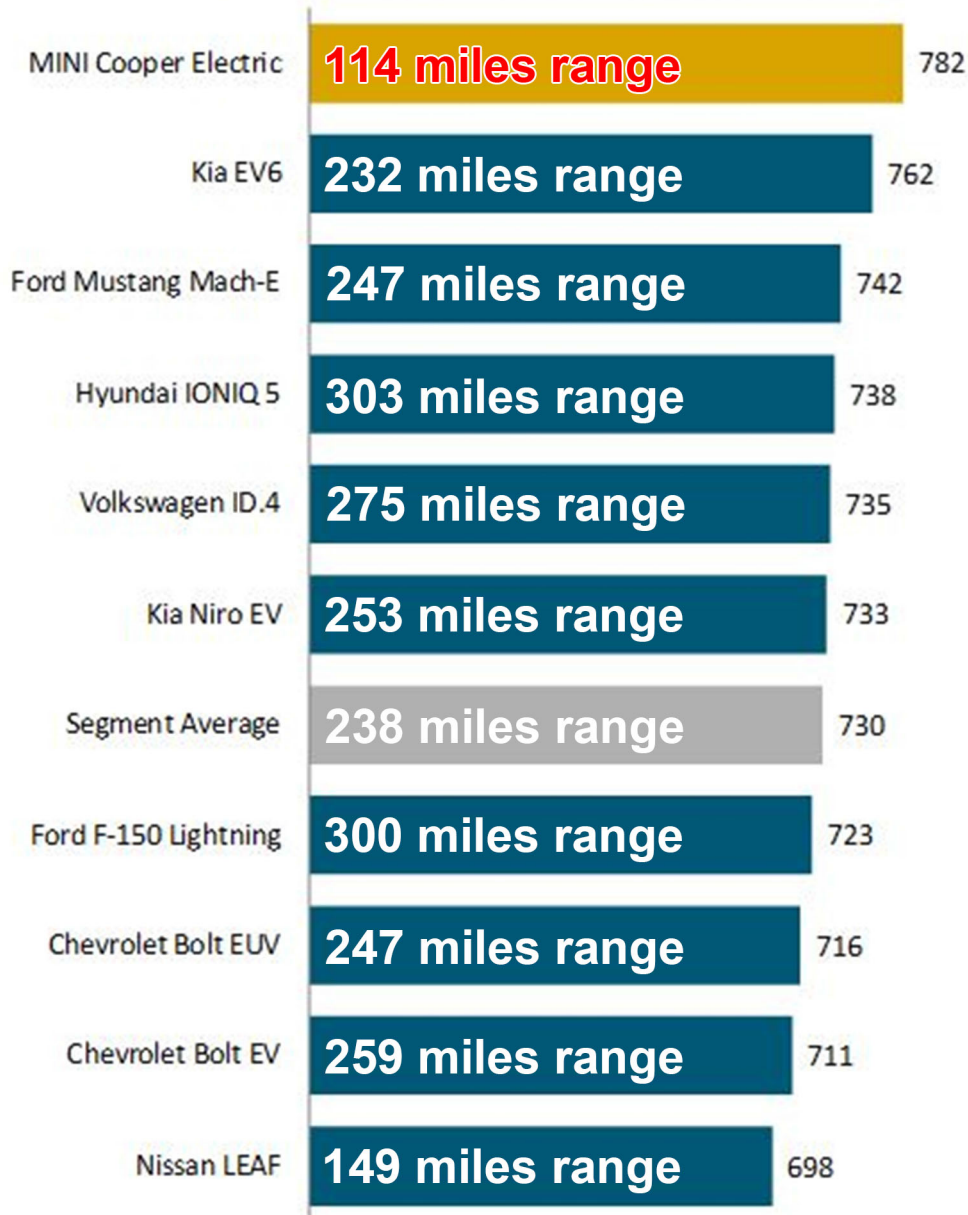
| | | |
|---|---|---|
| MINI Cooper Electric | 114 miles range | 782 |
| Kia EV6 | 232 miles range | 762 |
| Ford Mustang Mach-E | 247 miles range | 742 |
| Hyundai IONIQ 5 | 303 miles range | 738 |
| Volkswagen ID.4 | 275 miles range | 735 |
| Kia Niro EV | 253 miles range | 733 |
| Segment Average | 238 miles range | 730 |
| Ford F-150 Lightning | 300 miles range | 723 |
| Chevrolet Bolt EUV | 247 miles range | 716 |
| Chevrolet Bolt EV | 259 miles range | 711 |
| Nissan LEAF | 149 miles range | 698 |